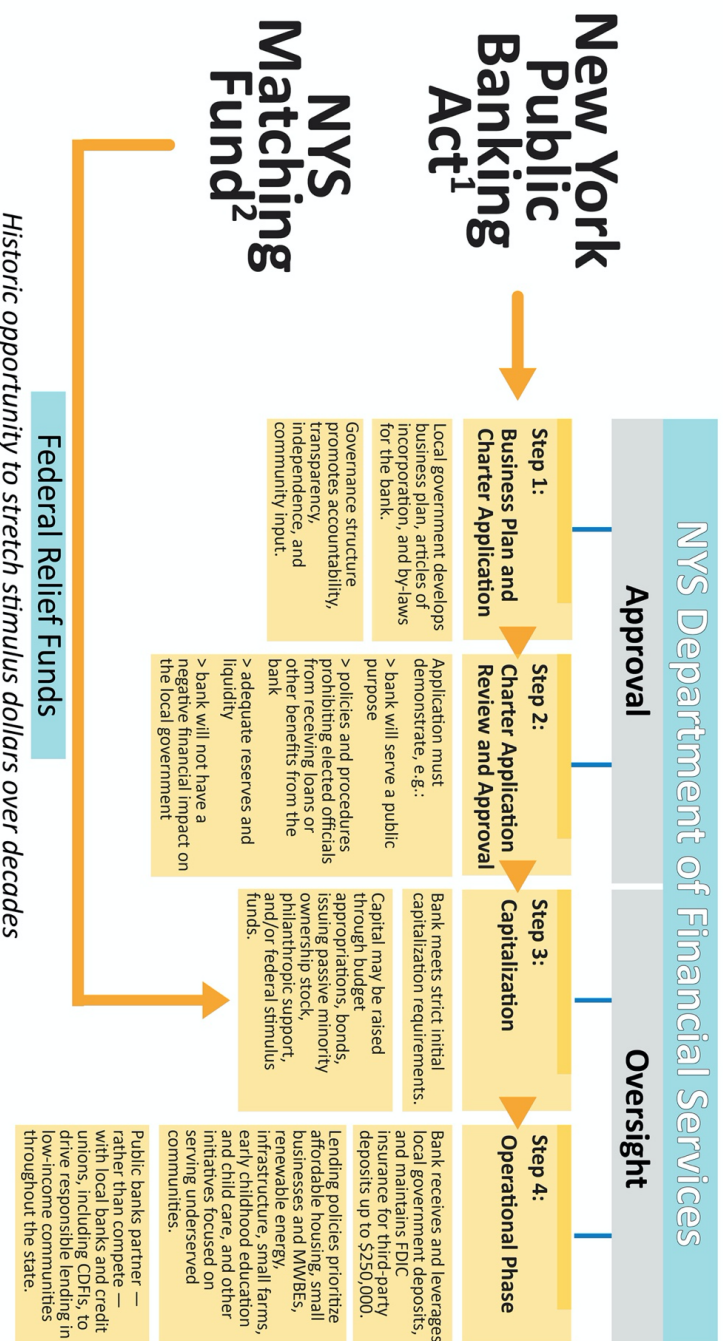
New York Public Banking Act$^1$

NYS Matching Fund$^2$

Historic opportunity to stretch stimulus dollars over decades

Federal Relief Funds

NYS Department of Financial Services

Approval

Oversight

Step 1: Business Plan and Charter Application

Local government develops business plan, articles of incorporation, and by-laws for the bank.

Governance structure promotes accountability, transparency, independence, and community input.

Step 2: Charter Application Review and Approval

Application must demonstrate, e.g.:
> bank will serve a public purpose
> policies and procedures prohibiting elected officials from receiving loans or other benefits from the bank
> adequate reserves and liquidity
> bank will not have a negative financial impact on the local government

Step 3: Capitalization

Bank meets strict initial capitalization requirements.

Capital may be raised through budget appropriations, bonds, issuing passive minority ownership stock, philanthropic support, and/or federal stimulus funds.

Step 4: Operational Phase

Bank receives and leverages local government deposits, and maintains FDIC insurance for third-party deposits up to $250,000.

Lending policies prioritize affordable housing, small businesses and MWBEs, renewable energy, infrastructure, small farms, early childhood education and child care, and other initiatives focused on serving underserved communities.

Public banks partner — rather than compete — with local banks and credit unions, including CDFIs, to drive responsible lending in low-income communities throughout the state.